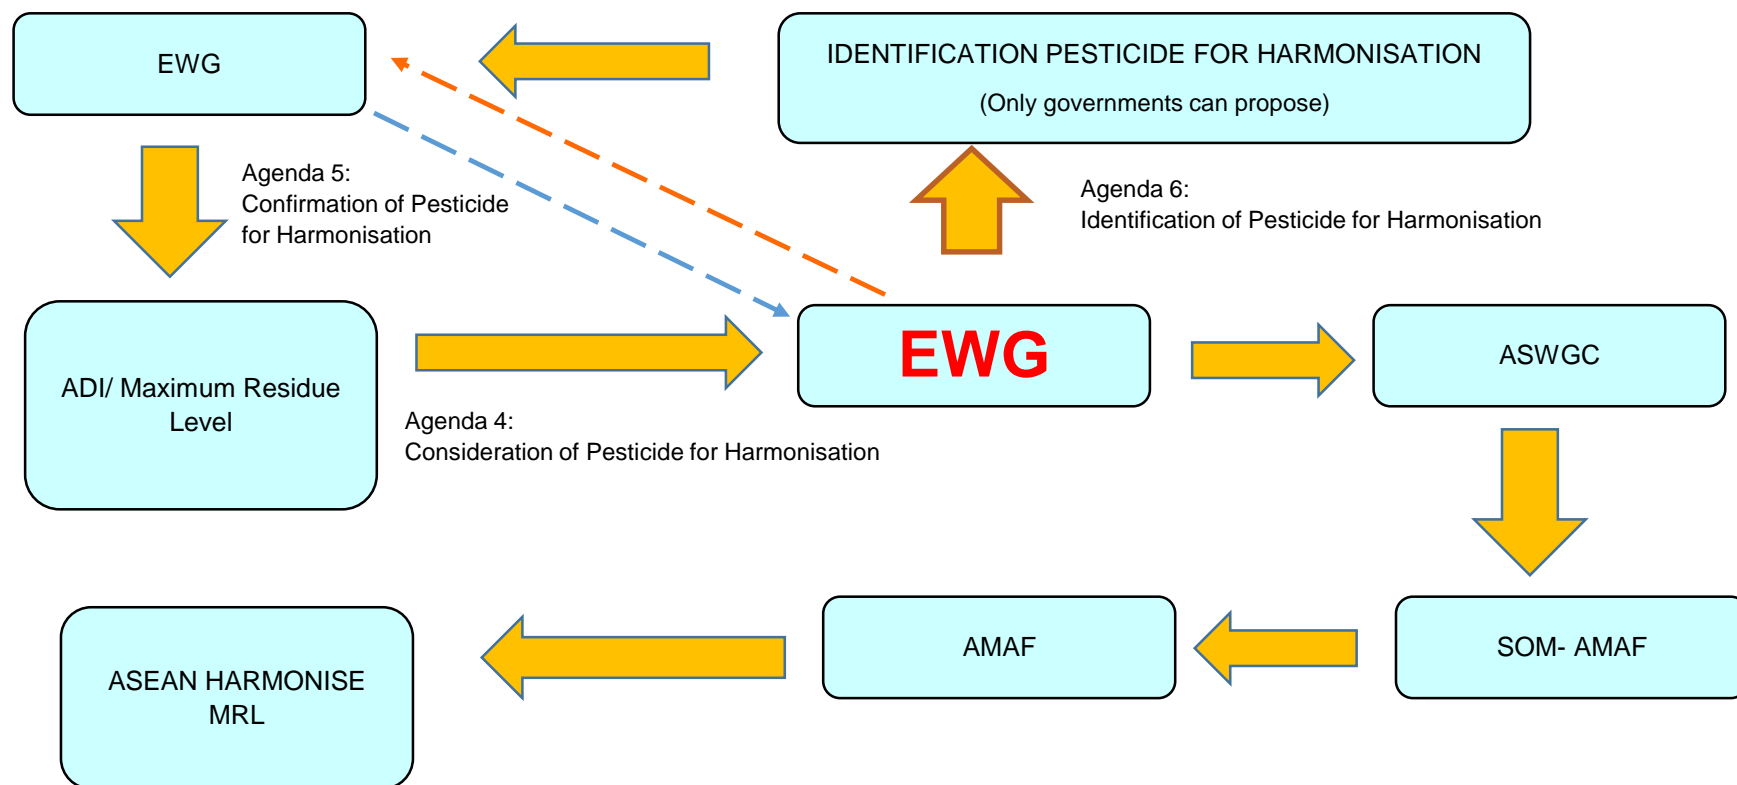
EWG

IDENTIFICATION PESTICIDE FOR HARMONISATION
(Only governments can propose)

Agenda 5:
Confirmation of Pesticide for Harmonisation

Agenda 6:
Identification of Pesticide for Harmonisation

ADI/ Maximum Residue Level

EWG

ASWGC

Agenda 4:
Consideration of Pesticide for Harmonisation

ASEAN HARMONISE MRL

AMAF

SOM- AMAF